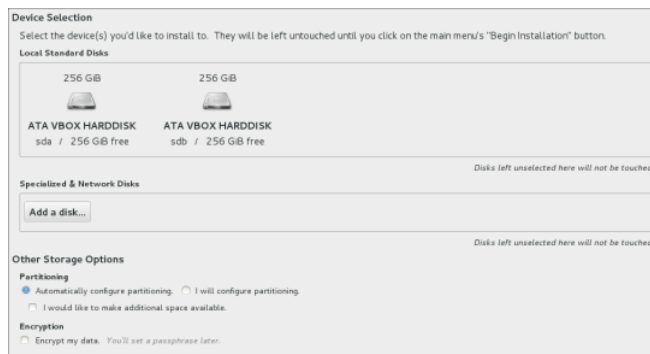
Device Selection

Select the device(s) you'd like to install to. They will be left untouched until you click on the main menu's "Begin Installation" button.

Local Standard Disks

256 GiB

ATA VBOX HARDDISK
sda / 256 GiB free

256 GiB

ATA VBOX HARDDISK
sdb / 256 GiB free

Disks left unselected here will not be touche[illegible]

Specialized & Network Disks

Add a disk...

Disks left unselected here will not be touche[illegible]

Other Storage Options

Partitioning

Automatically configure partitioning. I will configure partitioning.

I would like to make additional space available.

Encryption

Encrypt my data. You'll set a passphrase later.